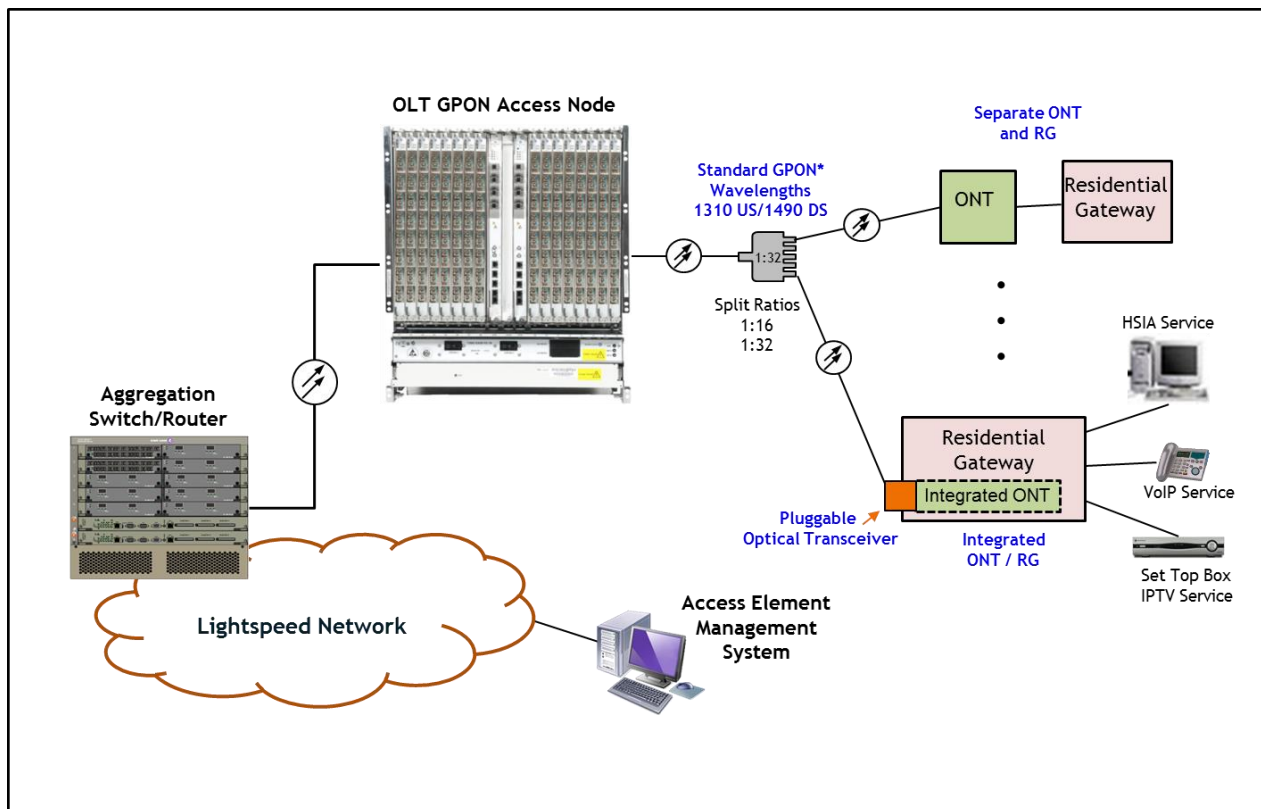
OLT GPON Access Node

Separate ONT and RG

Standard GPON* Wavelengths 1310 US/1490 DS

1:32

ONT

Residential Gateway

Split Ratios 1:16 1:32

•
•
•

HSIA Service

Aggregation Switch/Router

Residential Gateway

Integrated ONT

VoIP Service

Pluggable Optical Transceiver

Integrated ONT / RG

Set Top Box IPTV Service

Lightspeed Network

Access Element Management System